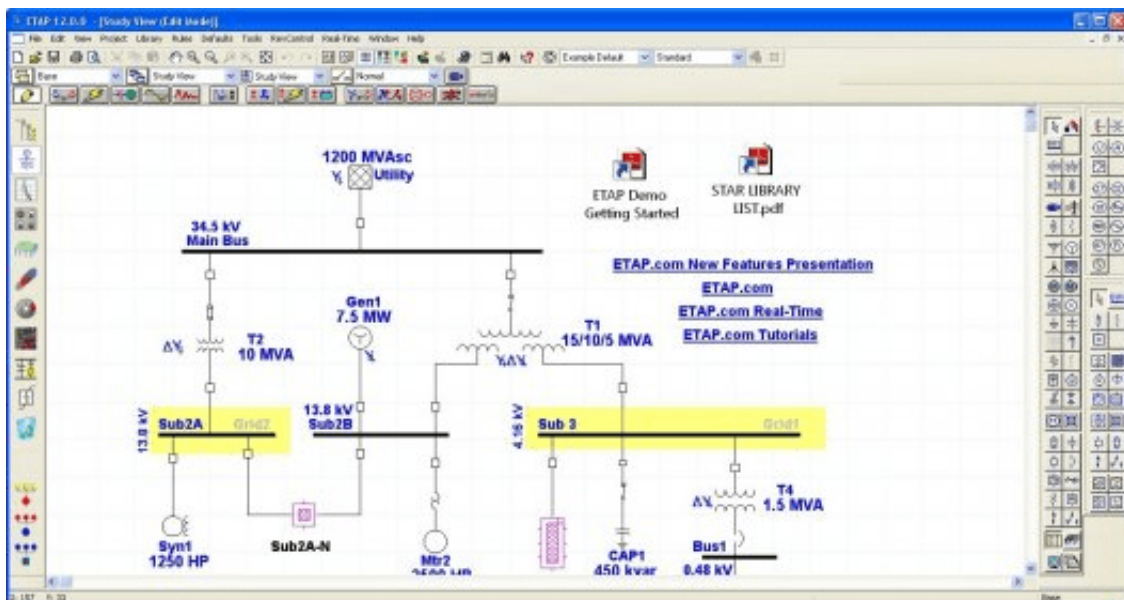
ETAP 12.0.0 - [Study View (Edit Mode)]

File Edit View Project Library Rules Defaults Tools RevControl Real-Time Window Help

Example Default Standard

Base Study View Study View Normal

1200 MVAsc
Utility

ETAP Demo Getting Started

STAR LIBRARY LIST.pdf

34.5 kV
Main Bus

ETAP.com New Features Presentation

ETAP.com

ETAP.com Real-Time

ETAP.com Tutorials

Gen1
7.5 MW

T2
10 MVA

T1
15/10/5 MVA

13.8 kV
Sub2A

Grid2

13.8 kV
Sub2B

4.16 kV
Sub 3

Grid1

T4
1.5 MVA

Syn1
1250 HP

Sub2A-N

Mtr2
2500 HP

CAP1
450 kvar

Bus1
0.48 kV

Base